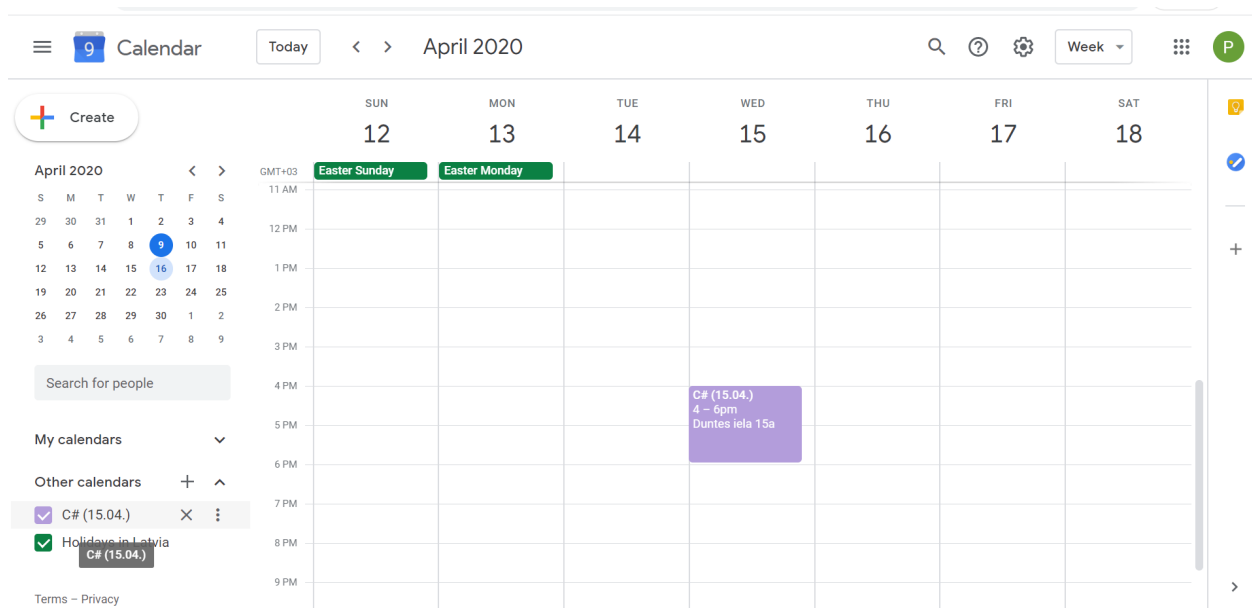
9 Calendar

Today

April 2020

Week

P

Create

April 2020

| S | M | T | W | T | F | S |
|---|---|---|---|---|---|---|
| 29 | 30 | 31 | 1 | 2 | 3 | 4 |
| 5 | 6 | 7 | 8 | 9 | 10 | 11 |
| 12 | 13 | 14 | 15 | 16 | 17 | 18 |
| 19 | 20 | 21 | 22 | 23 | 24 | 25 |
| 26 | 27 | 28 | 29 | 30 | 1 | 2 |
| 3 | 4 | 5 | 6 | 7 | 8 | 9 |

Search for people

My calendars

Other calendars

C# (15.04.)

Holidays in Latvia

C# (15.04.)

Terms – Privacy

SUN 12

MON 13

TUE 14

WED 15

THU 16

FRI 17

SAT 18

GMT+03

Easter Sunday

Easter Monday

11 AM

12 PM

1 PM

2 PM

3 PM

4 PM

5 PM

6 PM

7 PM

8 PM

9 PM

C# (15.04.)
4 – 6pm
Duntes iela 15a